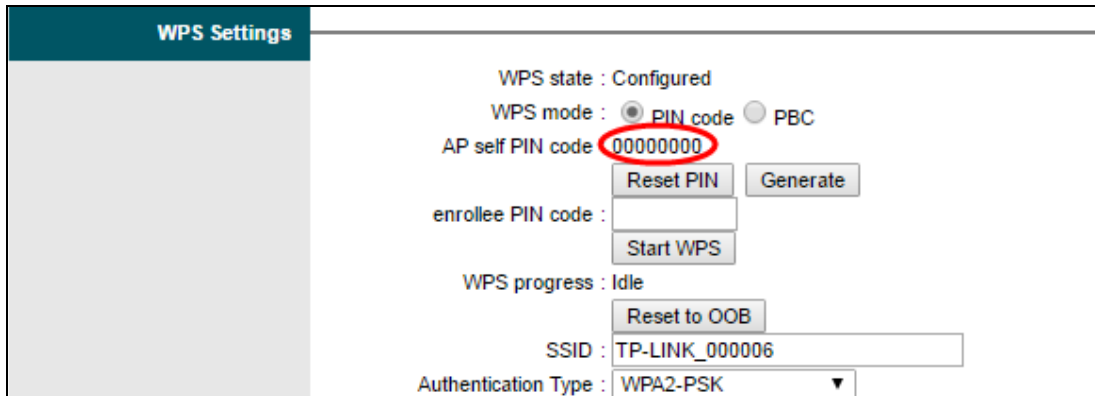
WPS Settings

WPS state : Configured
WPS mode : PIN code PBC
AP self PIN code : 00000000
Reset PIN Generate
enrollee PIN code :
Start WPS
WPS progress : Idle
Reset to OOB
SSID : TP-LINK_000006
Authentication Type : WPA2-PSK